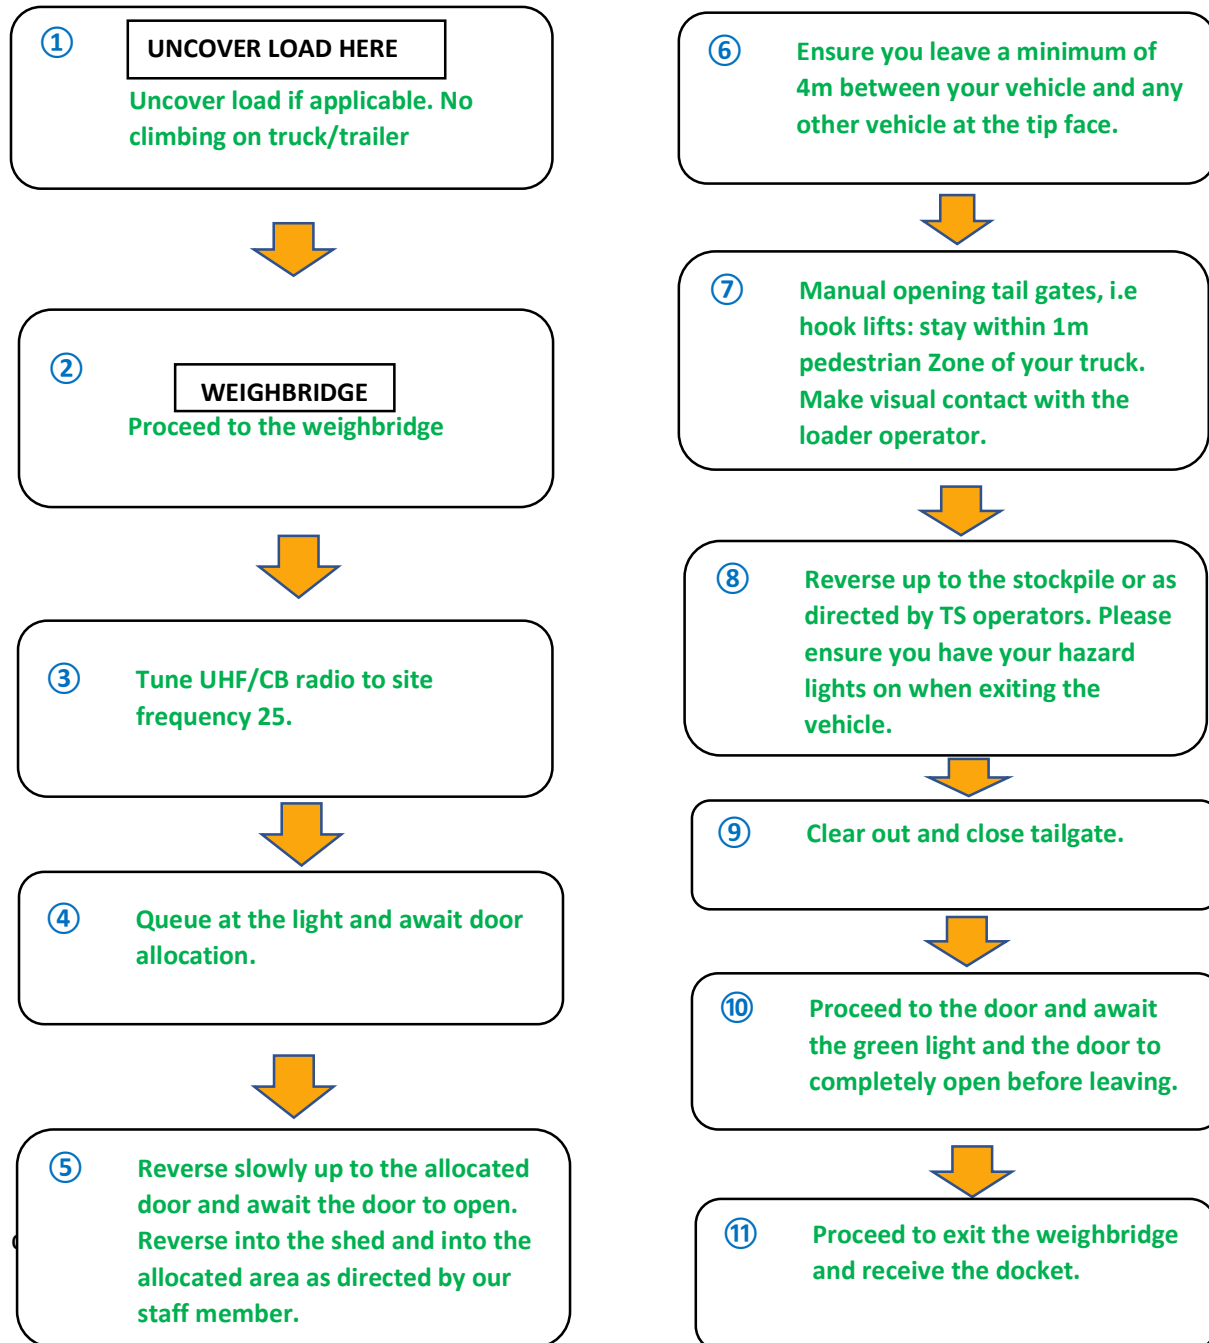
①

UNCOVER LOAD HERE

Uncover load if applicable. No climbing on truck/trailer

②

WEIGHBRIDGE

Proceed to the weighbridge

③

Tune UHF/CB radio to site frequency 25.

④

Queue at the light and await door allocation.

⑤

Reverse slowly up to the allocated door and await the door to open. Reverse into the shed and into the allocated area as directed by our staff member.

⑥

Ensure you leave a minimum of 4m between your vehicle and any other vehicle at the tip face.

⑦

Manual opening tail gates, i.e hook lifts: stay within 1m pedestrian Zone of your truck. Make visual contact with the loader operator.

⑧

Reverse up to the stockpile or as directed by TS operators. Please ensure you have your hazard lights on when exiting the vehicle.

⑨

Clear out and close tailgate.

⑩

Proceed to the door and await the green light and the door to completely open before leaving.

⑪

Proceed to exit the weighbridge and receive the docket.